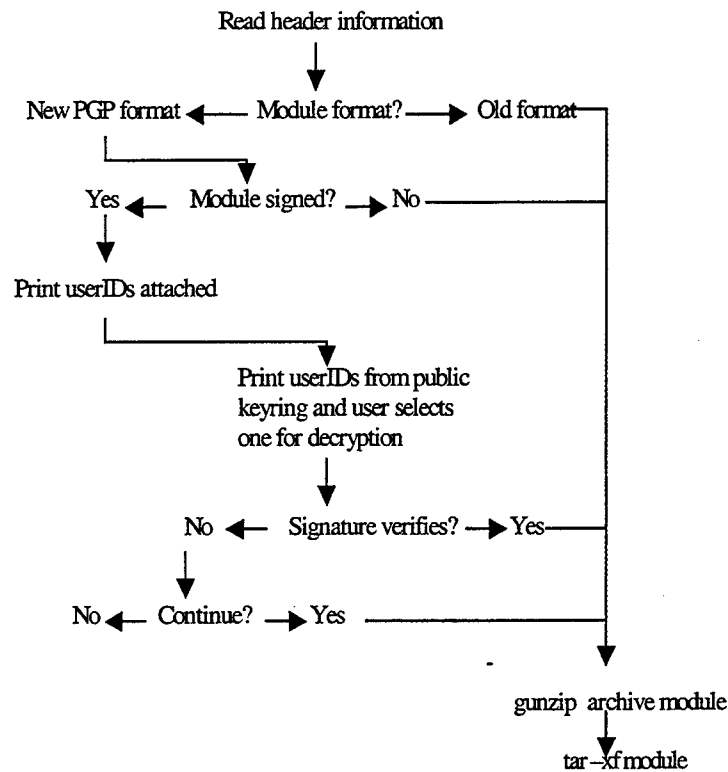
Read header information

New PGP format

Module format?

Old format

Yes

Module signed?

No

Print userIDs attached

Print userIDs from public keyring and user selects one for decryption

No

Signature verifies?

Yes

No

Continue?

Yes

gunzip archive module

tar -xf module